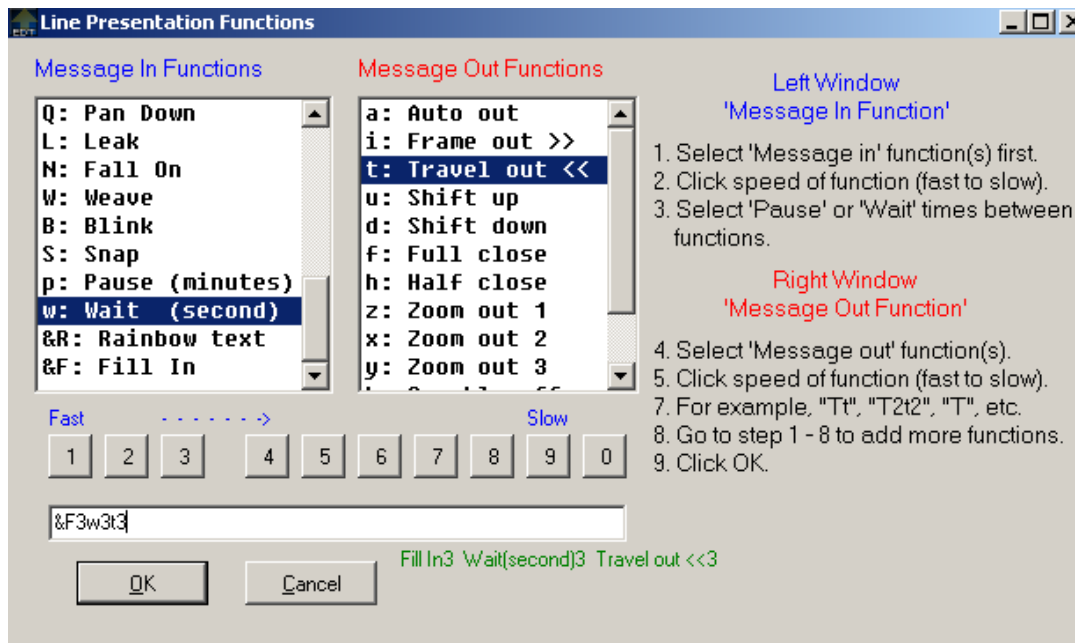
Line Presentation Functions

Message In Functions

Q: Pan Down
L: Leak
N: Fall On
W: Weave
B: Blink
S: Snap
p: Pause (minutes)
w: Wait (second)
&R: Rainbow text
&F: Fill In

Message Out Functions

a: Auto out
i: Frame out >>
t: Travel out <<
u: Shift up
d: Shift down
f: Full close
h: Half close
z: Zoom out 1
x: Zoom out 2
y: Zoom out 3
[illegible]

Left Window
'Message In Function'

1. Select 'Message in' function(s) first.
2. Click speed of function (fast to slow).
3. Select 'Pause' or 'Wait' times between functions.

Right Window
'Message Out Function'

4. Select 'Message out' function(s).
5. Click speed of function (fast to slow).
7. For example, "Tt", "T2t2", "T", etc.
8. Go to step 1 - 8 to add more functions.
9. Click OK.

Fast - - - - - - - -> Slow

1 2 3 4 5 6 7 8 9 0

&F3w3t3

Fill In3 Wait(second)3 Travel out <<3

OK Cancel